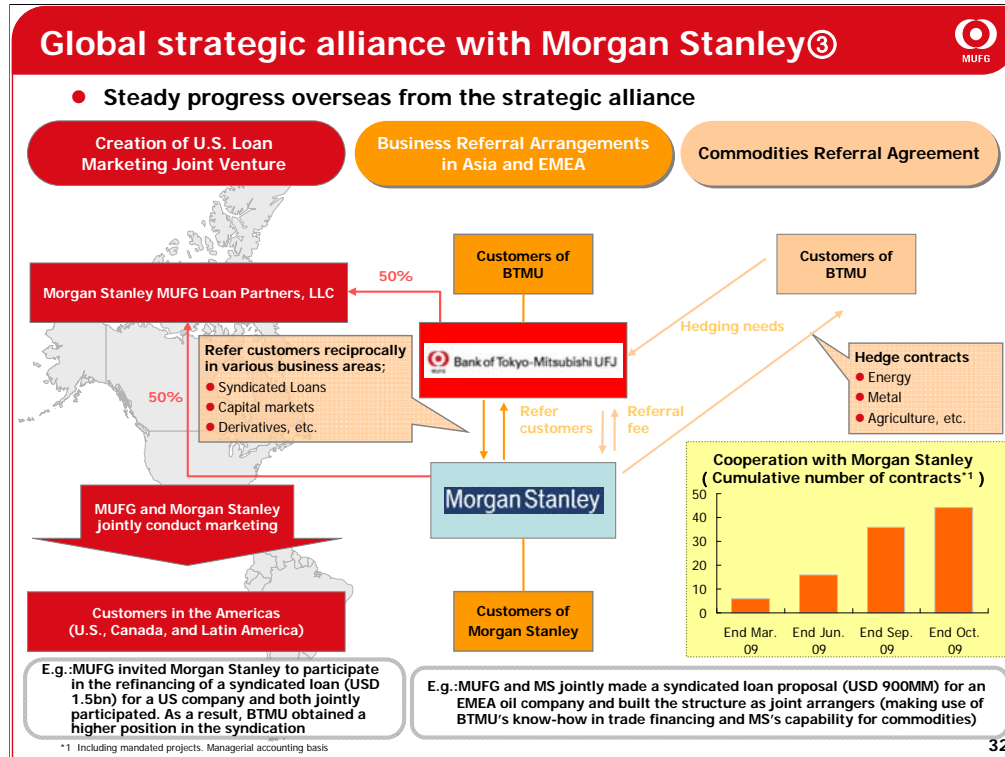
Global strategic alliance with Morgan Stanley③

MUFG

Steady progress overseas from the strategic alliance

Creation of U.S. Loan Marketing Joint Venture

Business Referral Arrangements in Asia and EMEA

Commodities Referral Agreement

Morgan Stanley MUFG Loan Partners, LLC

50%

50%

Customers of BTMU

Customers of BTMU

Bank of Tokyo-Mitsubishi UFJ

Hedging needs

Refer customers reciprocally in various business areas;
Syndicated Loans
Capital markets
Derivatives, etc.

Hedge contracts
Energy
Metal
Agriculture, etc.

Refer customers

Referral fee

Morgan Stanley

Cooperation with Morgan Stanley ( Cumulative number of contracts$^{*1}$ )

| | End Mar. 09 | End Jun. 09 | End Sep. 09 | End Oct. 09 |
|---|---|---|---|---|

50
40
30
20
10
0

MUFG and Morgan Stanley jointly conduct marketing

Customers in the Americas (U.S., Canada, and Latin America)

Customers of Morgan Stanley

E.g.:MUFG invited Morgan Stanley to participate in the refinancing of a syndicated loan (USD 1.5bn) for a US company and both jointly participated. As a result, BTMU obtained a higher position in the syndication

E.g.:MUFG and MS jointly made a syndicated loan proposal (USD 900MM) for an EMEA oil company and built the structure as joint arrangers (making use of BTMU's know-how in trade financing and MS's capability for commodities)

*1 Including mandated projects. Managerial accounting basis

32